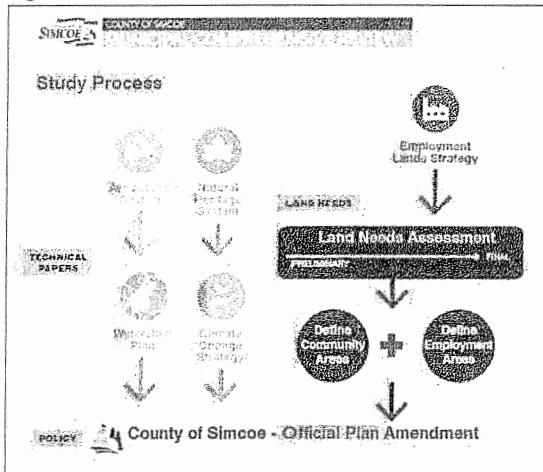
SIMCOE COUNTY OF SIMCOE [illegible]

Study Process

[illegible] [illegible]

Natural Heritage System

Employment Lands Strategy

LAND NEEDS

TECHNICAL PAPERS

Land Needs Assessment

PRELIMINARY

FINAL

Watershed Plans

Climate Change Strategy

Define Community Areas

Define Employment Areas

POLICY

County of Simcoe - Official Plan Amendment